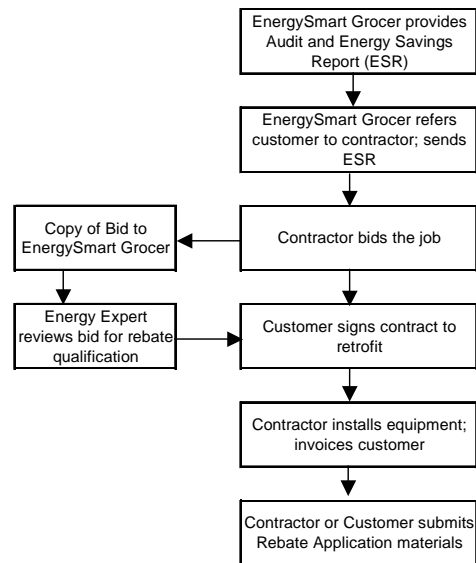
EnergySmart Grocer provides Audit and Energy Savings Report (ESR)

EnergySmart Grocer refers customer to contractor; sends ESR

Copy of Bid to EnergySmart Grocer

Contractor bids the job

Energy Expert reviews bid for rebate qualification

Customer signs contract to retrofit

Contractor installs equipment; invoices customer

Contractor or Customer submits Rebate Application materials